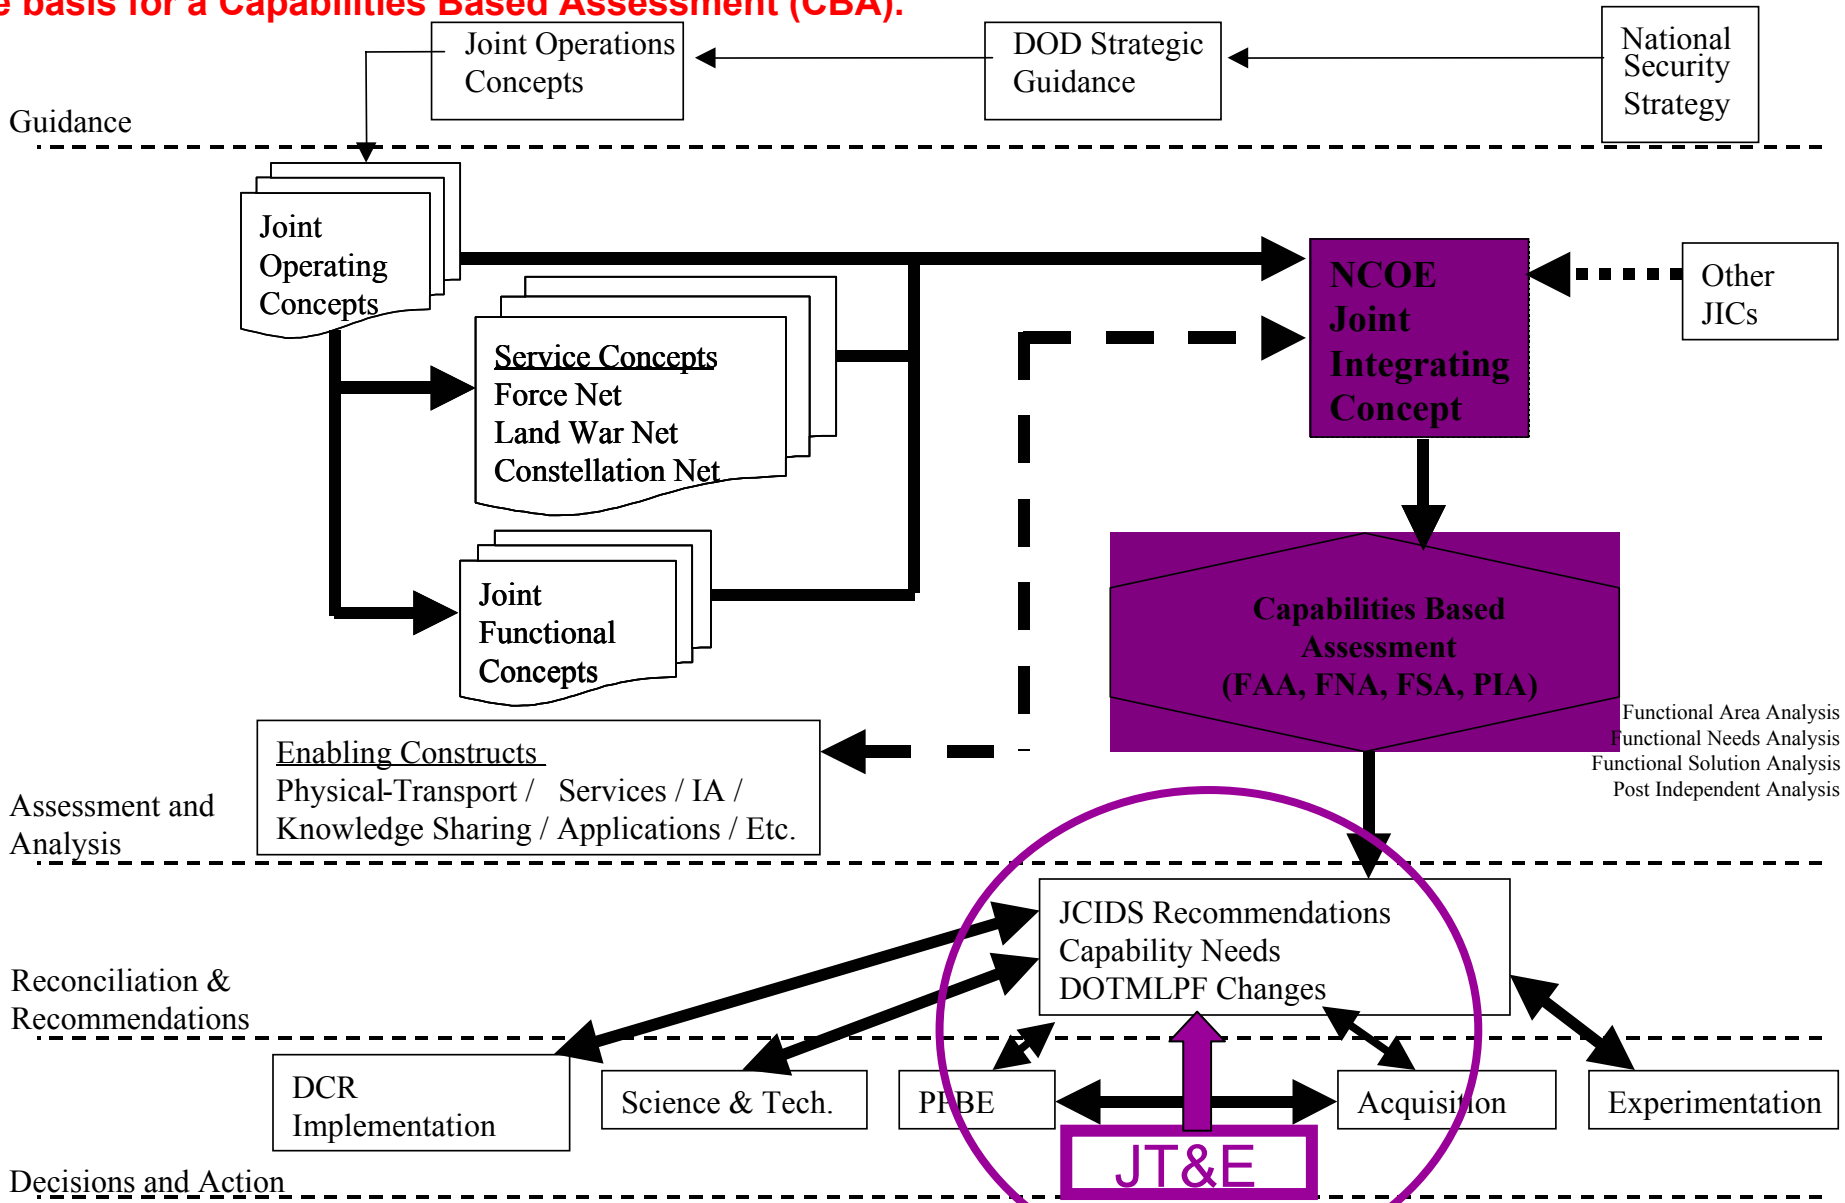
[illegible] basis for a Capabilities Based Assessment (CBA).

Joint Operations Concepts

DOD Strategic Guidance

National Security Strategy

Guidance

Joint Operating Concepts

NCOE Joint Integrating Concept

Other JICs

Service Concepts
Force Net
Land War Net
Constellation Net

Joint Functional Concepts

Capabilities Based Assessment (FAA, FNA, FSA, PIA)

Functional Area Analysis
Functional Needs Analysis
Functional Solution Analysis
Post Independent Analysis

Enabling Constructs
Physical-Transport / Services / IA / Knowledge Sharing / Applications / Etc.

Assessment and Analysis

JCIDS Recommendations
Capability Needs
DOTMLPF Changes

Reconciliation & Recommendations

DCR Implementation

Science & Tech.

PPBE

Acquisition

Experimentation

JT&E

Decisions and Action